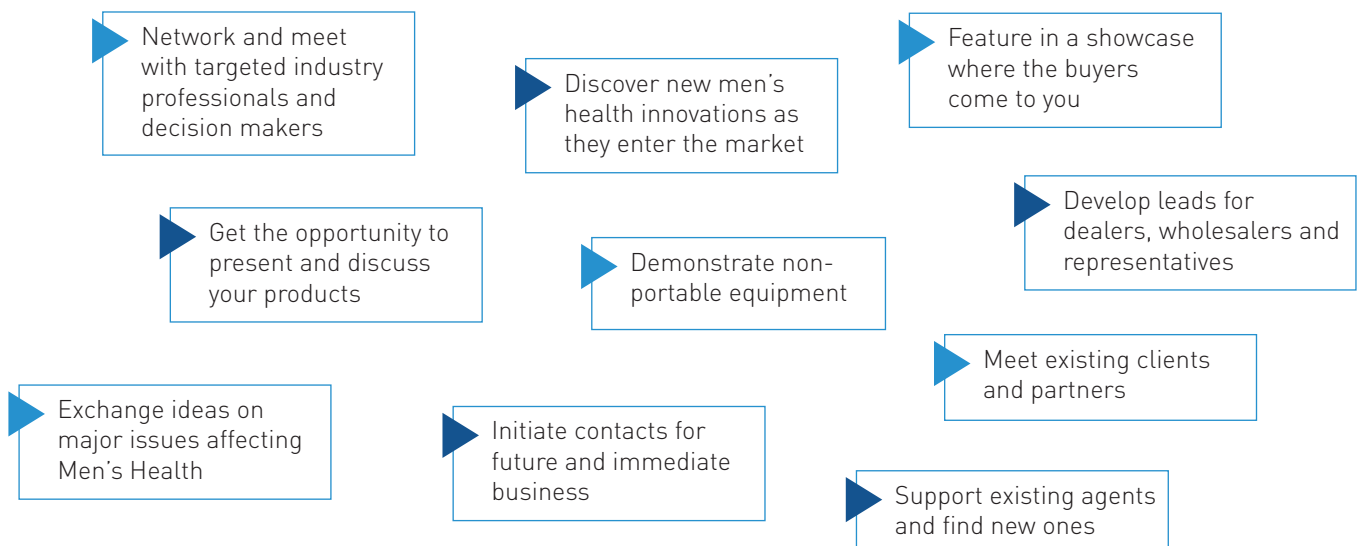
Network and meet with targeted industry professionals and decision makers

Discover new men's health innovations as they enter the market

Feature in a showcase where the buyers come to you

Get the opportunity to present and discuss your products

Develop leads for dealers, wholesalers and representatives

Demonstrate non-portable equipment

Meet existing clients and partners

Exchange ideas on major issues affecting Men's Health

Initiate contacts for future and immediate business

Support existing agents and find new ones